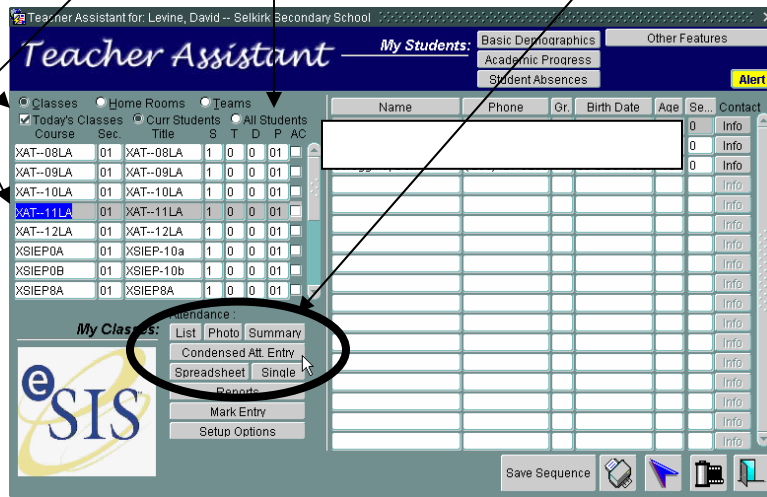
Teacher Assistant for: Levine, David -- Selkirk Secondary School

Teacher Assistant

My Students:

Basic Demographics

Academic Progress

Student Absences

Other Features

Alert

Classes Home Rooms Teams

Today's Classes Curr Students All Students

| Course | Sec. | Title | S | T | D | P | AC |
|---|---|---|---|---|---|---|---|
| XAT--08LA | 01 | XAT--08LA | 1 | 0 | 0 | 01 | |
| XAT--09LA | 01 | XAT--09LA | 1 | 0 | 0 | 01 | |
| XAT--10LA | 01 | XAT--10LA | 1 | 0 | 0 | 01 | |
| XAT--11LA | 01 | XAT--11LA | 1 | 0 | 0 | 01 | |
| XAT--12LA | 01 | XAT--12LA | 1 | 0 | 0 | 01 | |
| XSIEP0A | 01 | XSIEP-10a | 1 | 0 | 0 | 01 | |
| XSIEP0B | 01 | XSIEP-10b | 1 | 0 | 0 | 01 | |
| XSIEP8A | 01 | XSIEP8A | 1 | 0 | 0 | 01 | |

My Classes:

eSIS

Attendance :

List Photo Summary

Condensed Att. Entry

Spreadsheet Single

Reports

Mark Entry

Setup Options

| Name | Phone | Gr. | Birth Date | Age | Se... | Contact |
|---|---|---|---|---|---|---|
| | | | | | 0 | Info |
| | | | | | 0 | Info |
| | | | | | 0 | Info |

Save Sequence